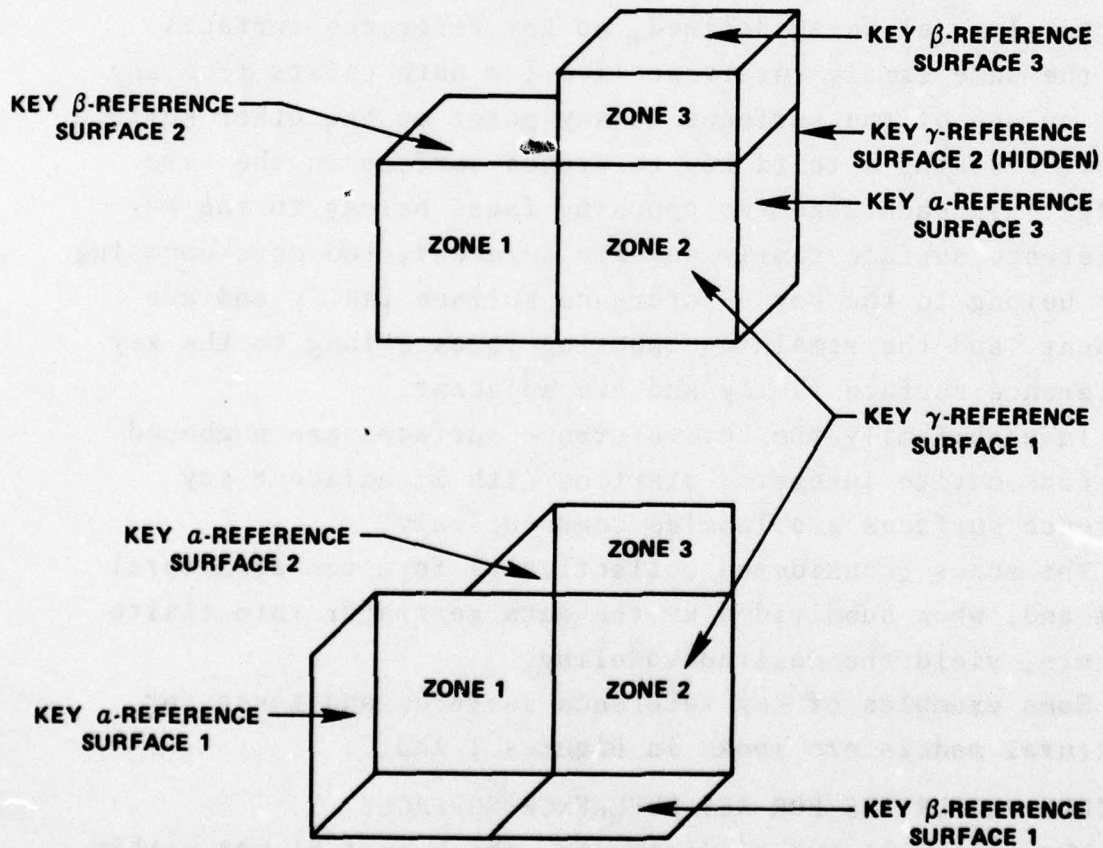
KEY $\beta$-REFERENCE SURFACE 3

KEY $\beta$-REFERENCE SURFACE 2

ZONE 3

KEY $\gamma$-REFERENCE SURFACE 2 (HIDDEN)

KEY $\alpha$-REFERENCE SURFACE 3

ZONE 1

ZONE 2

KEY $\gamma$-REFERENCE SURFACE 1

KEY $\alpha$-REFERENCE SURFACE 2

ZONE 3

KEY $\alpha$-REFERENCE SURFACE 1

ZONE 1

ZONE 2

KEY $\beta$-REFERENCE SURFACE 1